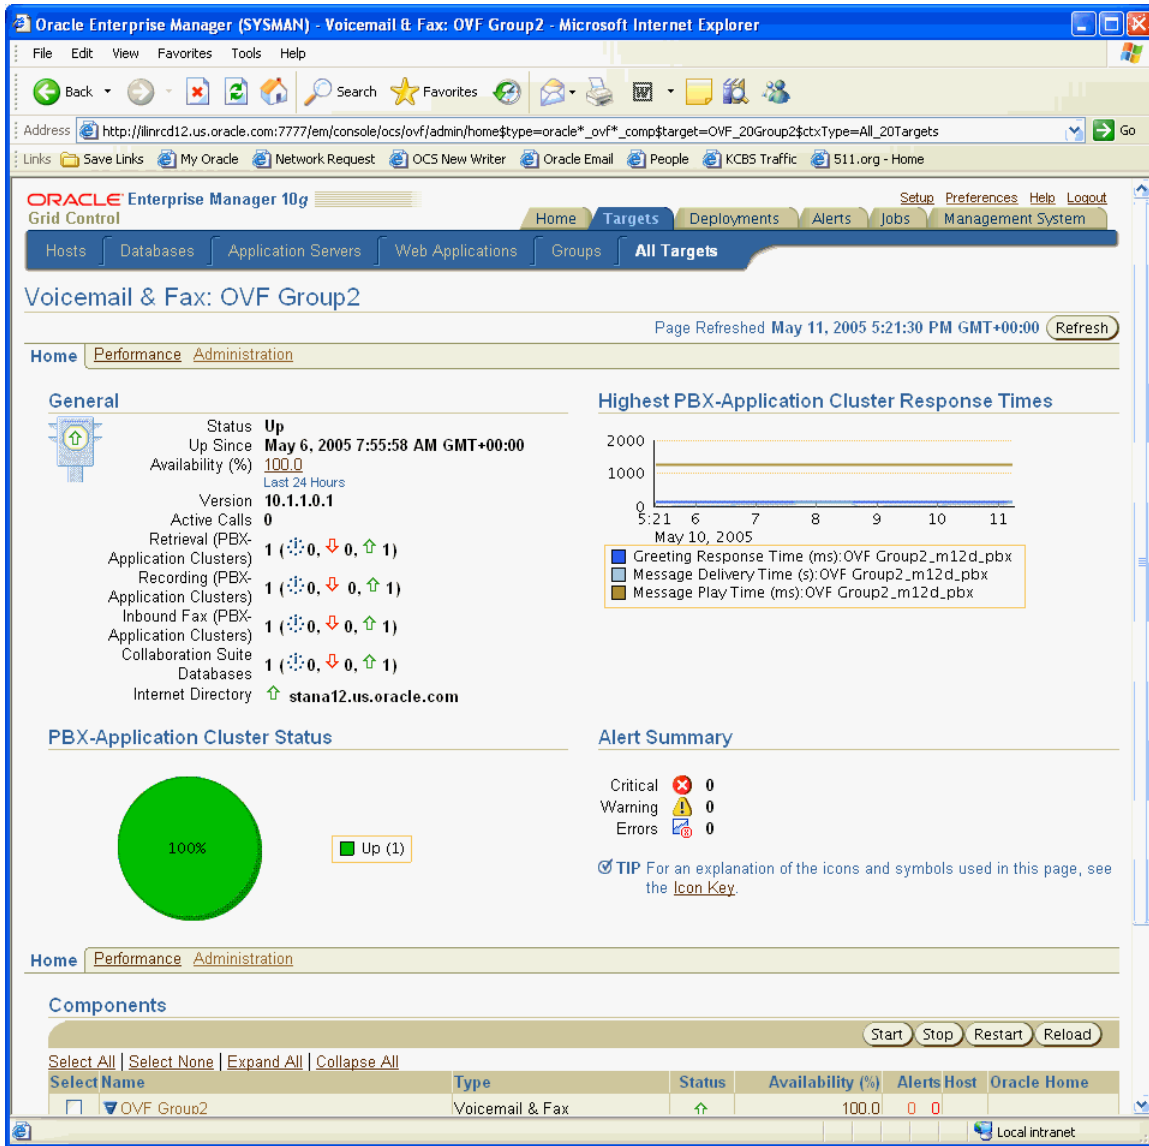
Oracle Enterprise Manager (SYSMAN) - Voicemail & Fax: OVF Group2 - Microsoft Internet Explorer

File Edit View Favorites Tools Help

Back Search Favorites

Address http://ilinrcd12.us.oracle.com:7777/em/console/ocs/ovf/admin/home$type=oracle*_ovf*_comp$target=OVF_20Group2$ctxType=All_20Targets Go

Links Save Links My Oracle Network Request OCS New Writer Oracle Email People KCBS Traffic 511.org - Home

ORACLE Enterprise Manager 10g
Grid Control

Setup Preferences Help Logout

Home Targets Deployments Alerts Jobs Management System

Hosts Databases Application Servers Web Applications Groups All Targets

Voicemail & Fax: OVF Group2

Page Refreshed May 11, 2005 5:21:30 PM GMT+00:00 Refresh

Home Performance Administration

General

Status Up
Up Since May 6, 2005 7:55:58 AM GMT+00:00
Availability (%) 100.0
Last 24 Hours
Version 10.1.1.0.1
Active Calls 0
Retrieval (PBX-Application Clusters) 1 (0, 0, 1)
Recording (PBX-Application Clusters) 1 (0, 0, 1)
Inbound Fax (PBX-Application Clusters) 1 (0, 0, 1)
Collaboration Suite Databases 1 (0, 0, 1)
Internet Directory stana12.us.oracle.com

Highest PBX-Application Cluster Response Times

2000
1000
0
5:21 6 7 8 9 10 11
May 10, 2005

Greeting Response Time (ms):OVF Group2_m12d_pbx
Message Delivery Time (s):OVF Group2_m12d_pbx
Message Play Time (ms):OVF Group2_m12d_pbx

PBX-Application Cluster Status

100%

Up (1)

Alert Summary

Critical 0
Warning 0
Errors 0

TIP For an explanation of the icons and symbols used in this page, see the Icon Key.

Home Performance Administration

Components

Start Stop Restart Reload

Select All | Select None | Expand All | Collapse All

| Select | Name | Type | Status | Availability (%) | Alerts | Host | Oracle Home |
|---|---|---|---|---|---|---|---|
| | OVF Group2 | Voicemail & Fax | | 100.0 | 0 0 | | |

Local intranet